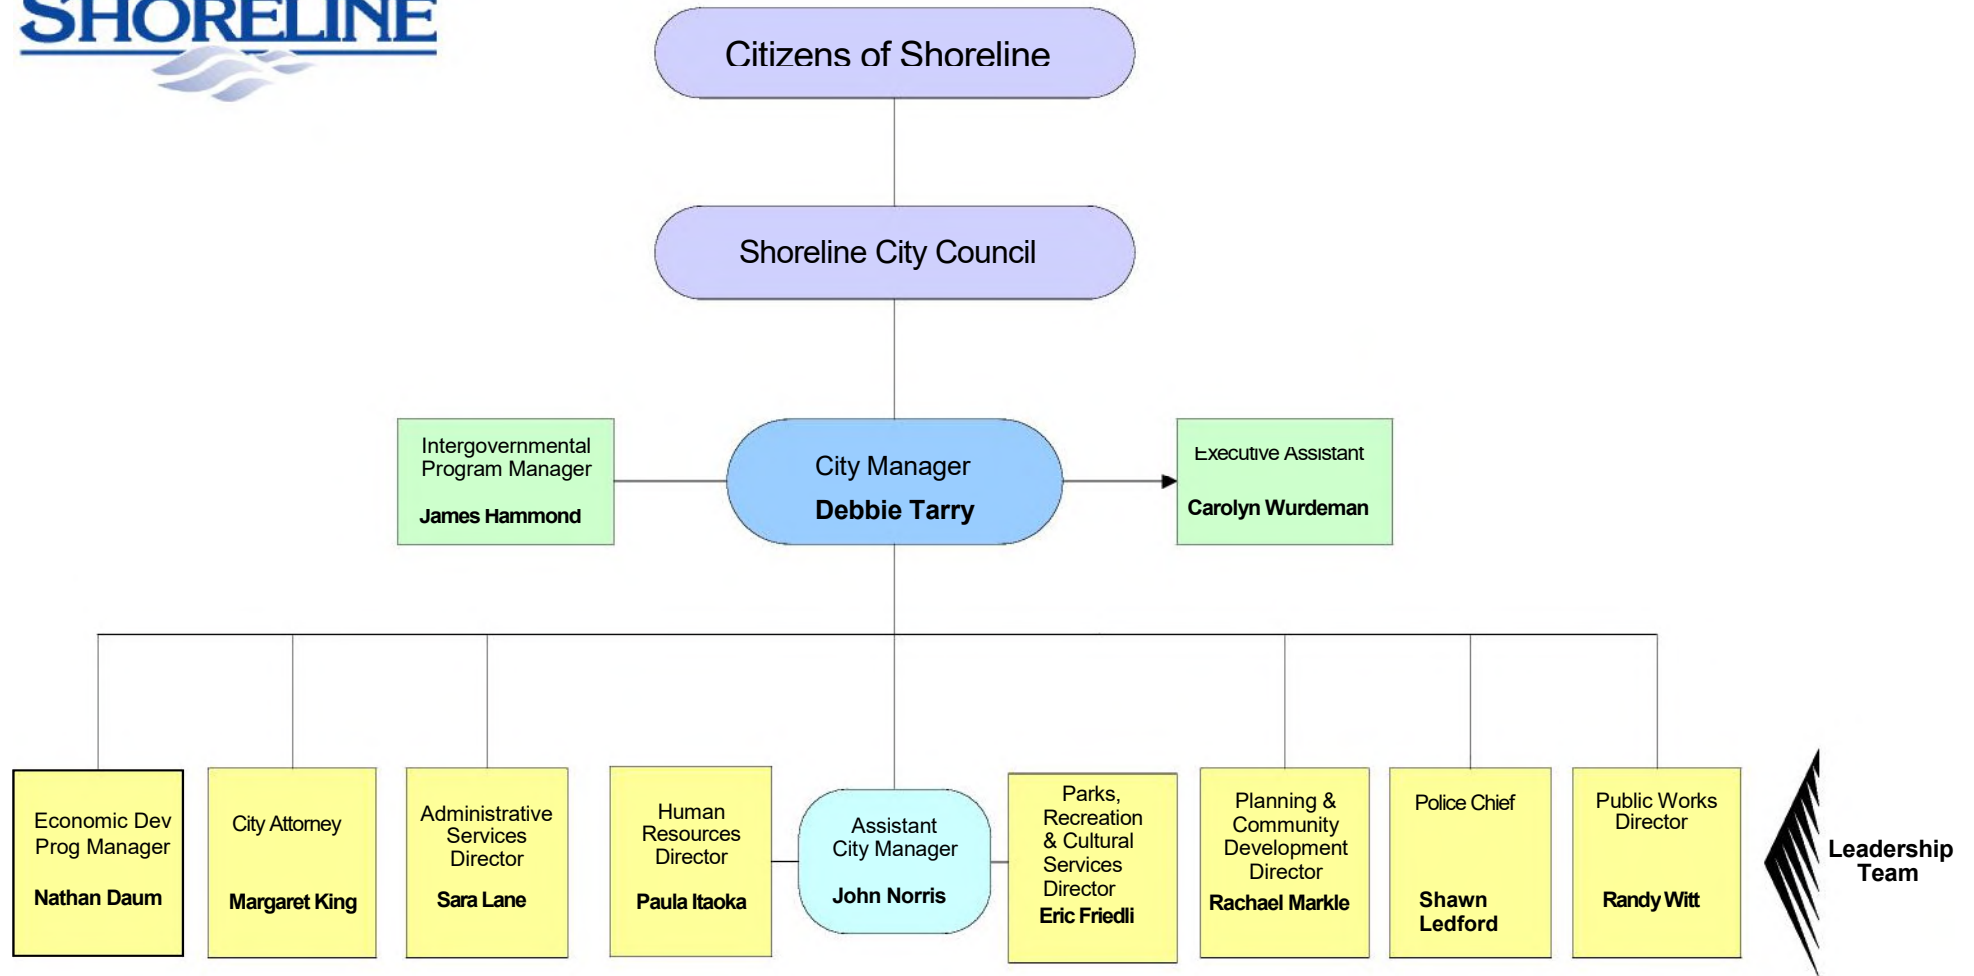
SHORELINE

Citizens of Shoreline

Shoreline City Council

Intergovernmental Program Manager

James Hammond

City Manager

Debbie Tarry

Executive Assistant

Carolyn Wurdeman

Economic Dev Prog Manager

Nathan Daum

City Attorney

Margaret King

Administrative Services Director

Sara Lane

Human Resources Director

Paula Itaoka

Assistant City Manager

John Norris

Parks, Recreation & Cultural Services Director

Eric Friedli

Planning & Community Development Director

Rachael Markle

Police Chief

Shawn Ledford

Public Works Director

Randy Witt

Leadership Team